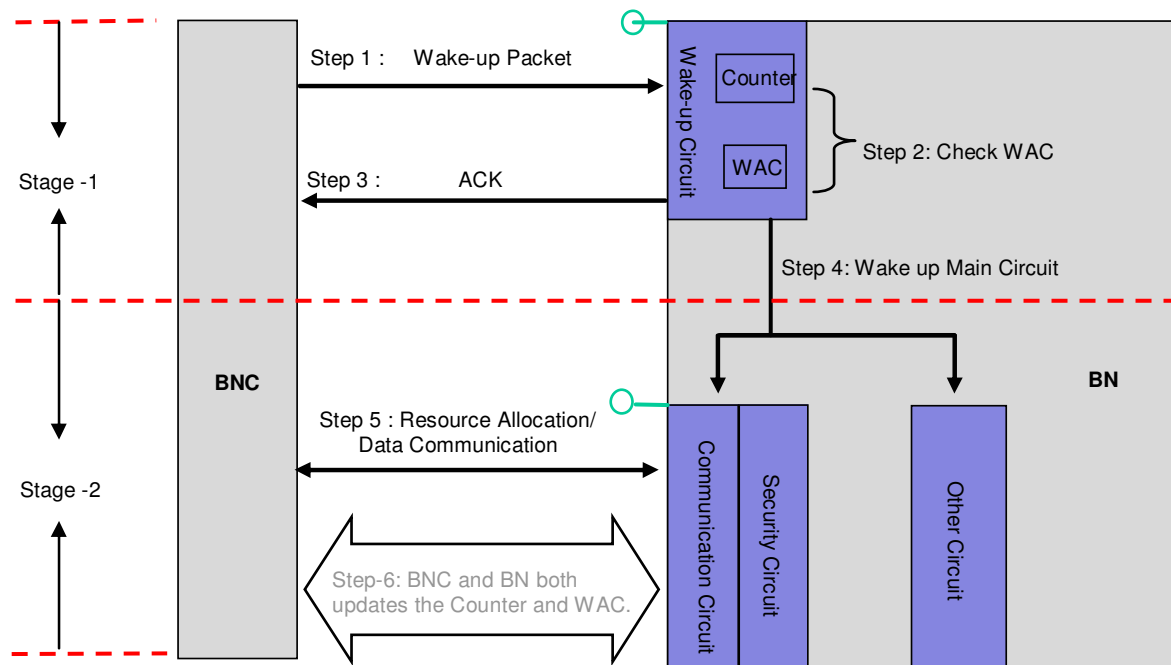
Stage -1

Stage -2

BNC

Step 1 : Wake-up Packet

Wake-up Circuit

Counter

WAC

Step 2: Check WAC

Step 3 : ACK

Step 4: Wake up Main Circuit

BN

Step 5 : Resource Allocation/ Data Communication

Step-6: BNC and BN both updates the Counter and WAC.

Communication Circuit

Security Circuit

Other Circuit